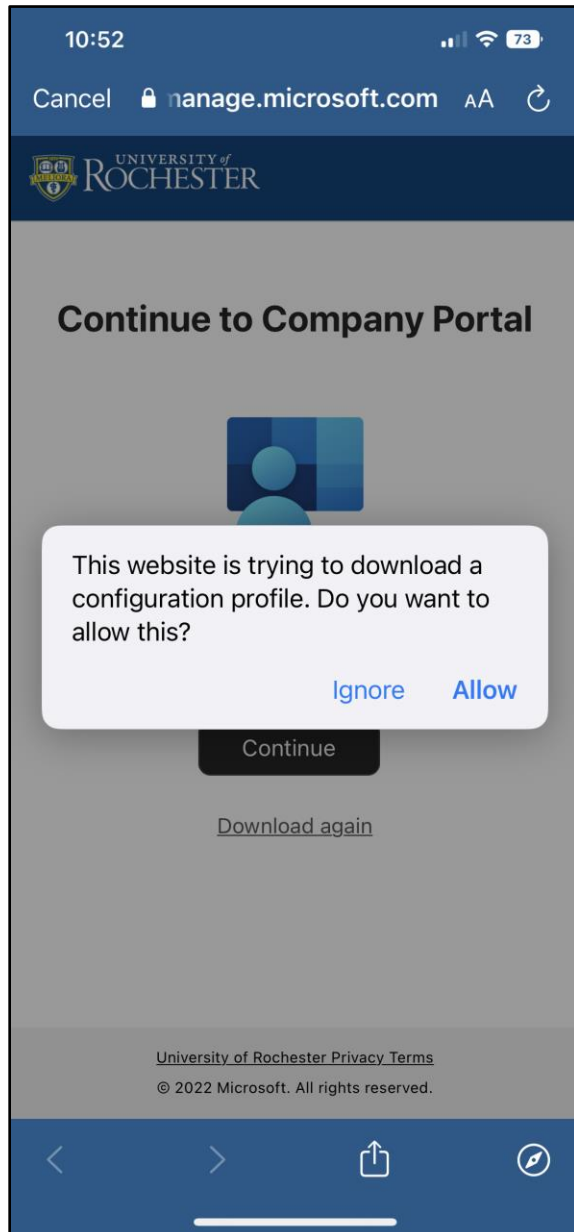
10:52

73

Cancel manage.microsoft.com AA

UNIVERSITY of ROCHESTER

MELIORA

Continue to Company Portal

This website is trying to download a configuration profile. Do you want to allow this?

Ignore Allow

Continue

Download again

University of Rochester Privacy Terms

© 2022 Microsoft. All rights reserved.